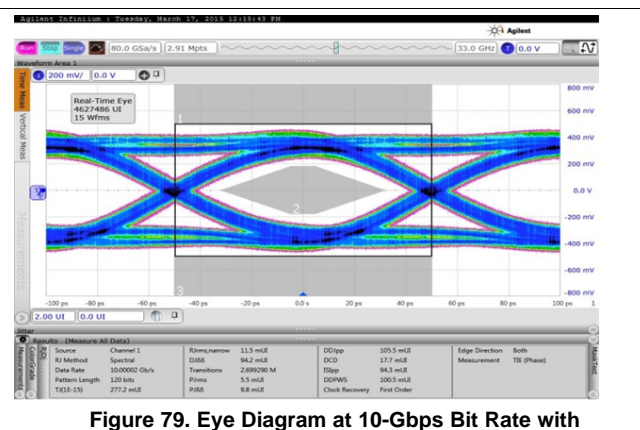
Agilent Infiniium : Tuesday, March 17, 2015 12:15:49 PM

Agilent

Run Stop Single 80.0 GSa/s 2.91 Mpts 33.0 GHz 0.0 V

Waveform Area 1

200 mV/ 0.0 V

Time Meas Vertical Meas Measurements

Real-Time Eye
4627486 UI
15 Wfms

1

2

3

800 mV
600 mV
400 mV
200 mV
0.0 V
-200 mV
-400 mV
-600 mV
-800 mV

-100 ps -80 ps -60 ps -40 ps -20 ps 0.0 s 20 ps 40 ps 60 ps 80 ps 100 ps

2.00 UI 0.0 UI

Jitter

Results (Measure All Data)

| Source | Channel 1 | RJrms,narrow | 11.5 mUI | DDJpp | 105.5 mUI | Edge Direction | Both |
|---|---|---|---|---|---|---|---|
| RJ Method | Spectral | DJδδ | 94.2 mUI | DCD | 17.7 mUI | Measurement | TIE (Phase) |
| Data Rate | 10.00002 Gb/s | Transitions | 2.699290 M | ISIpp | 94.3 mUI | | |
| Pattern Length | 120 bits | PJrms | 5.5 mUI | DDPWS | 100.5 mUI | | |
| TJ(1E-15) | 277.2 mUI | PJδδ | 9.8 mUI | Clock Recovery | First Order | | |

Figure 79. Eye Diagram at 10-Gbps Bit Rate with